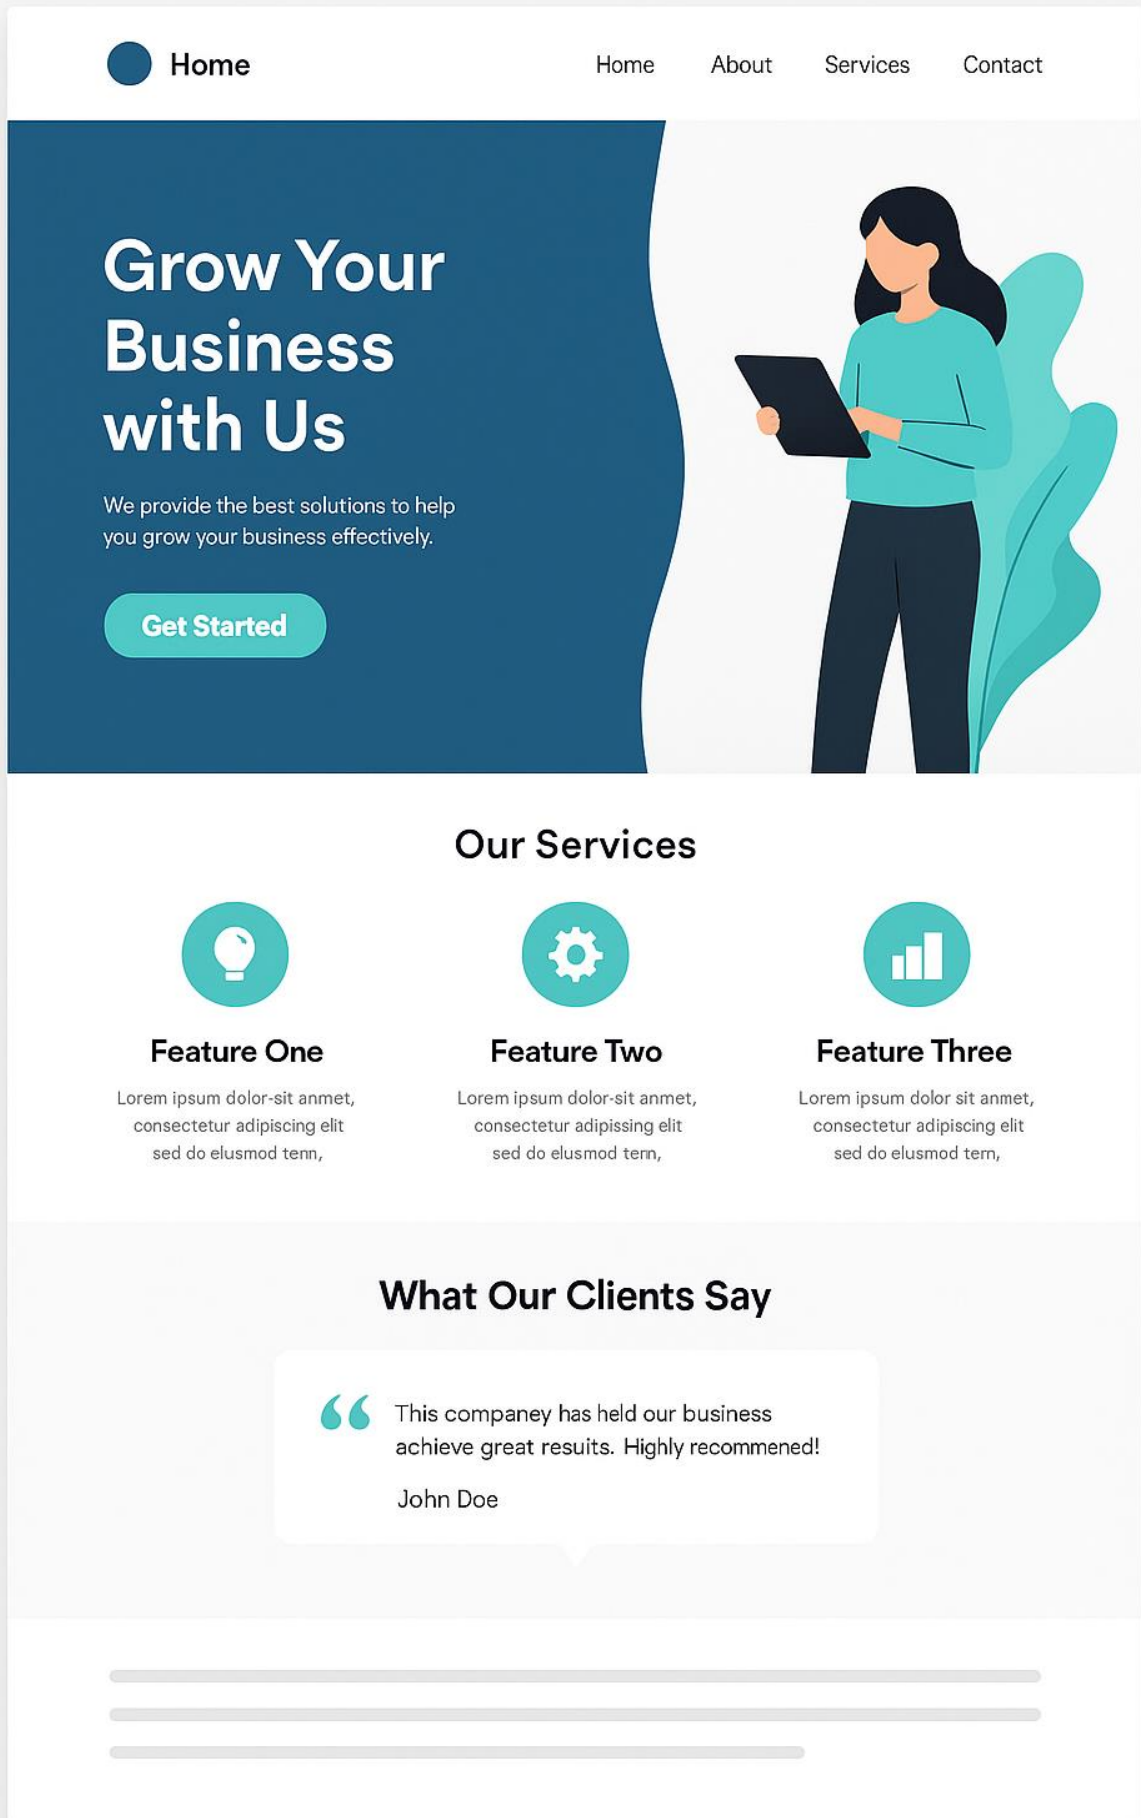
Home

Home About Services Contact

Grow Your Business with Us

We provide the best solutions to help you grow your business effectively.

Get Started

Our Services

Feature One

Lorem ipsum dolor-sit anmet, consectetur adipiscing elit sed do elusmod tenn,

Feature Two

Lorem ipsum dolor-sit anmet, consectetur adipissing elit sed do elusmod tenn,

Feature Three

Lorem ipsum dolor sit anmet, consectetur adipiscing elit sed do elusmod tern,

What Our Clients Say

“ This companey has held our business achieve great resuits. Highly recommened!

John Doe